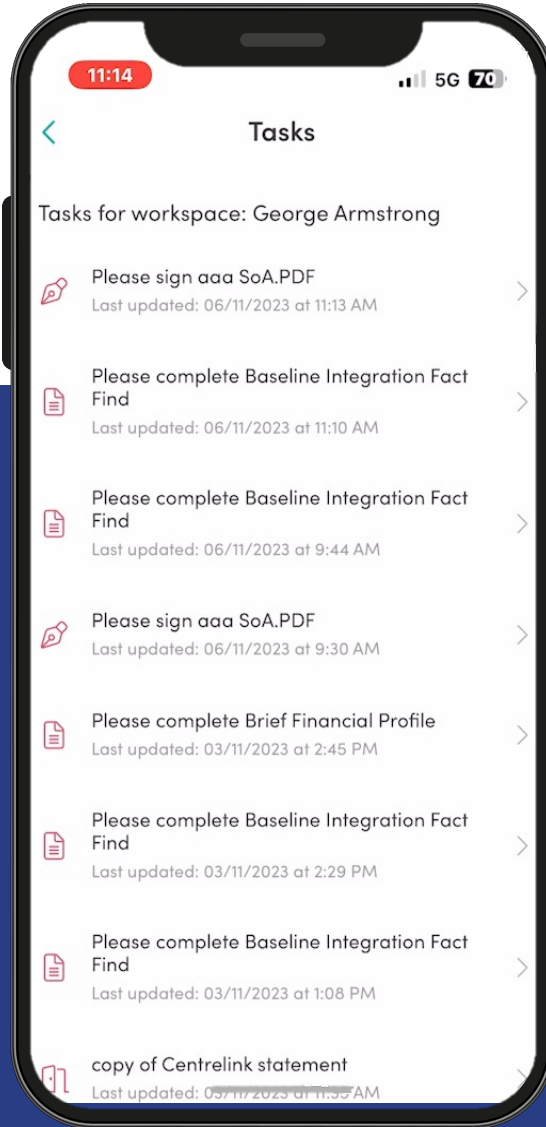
11:14

5G 70

Tasks

Tasks for workspace: George Armstrong

Please sign aaa SoA.PDF
Last updated: 06/11/2023 at 11:13 AM

Please complete Baseline Integration Fact Find
Last updated: 06/11/2023 at 11:10 AM

Please complete Baseline Integration Fact Find
Last updated: 06/11/2023 at 9:44 AM

Please sign aaa SoA.PDF
Last updated: 06/11/2023 at 9:30 AM

Please complete Brief Financial Profile
Last updated: 03/11/2023 at 2:45 PM

Please complete Baseline Integration Fact Find
Last updated: 03/11/2023 at 2:29 PM

Please complete Baseline Integration Fact Find
Last updated: 03/11/2023 at 1:08 PM

copy of Centrelink statement
Last updated: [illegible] AM